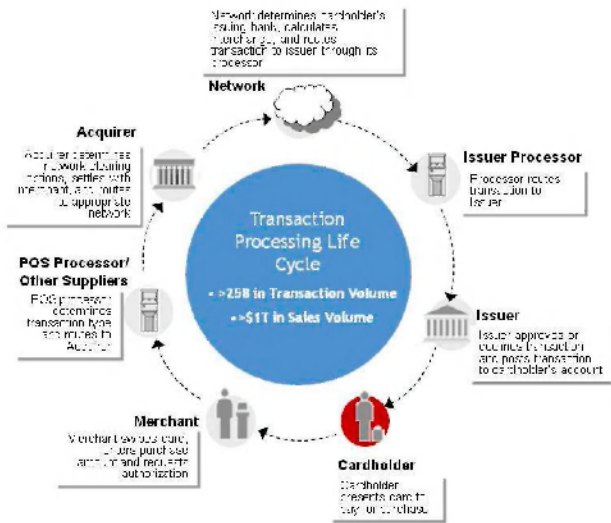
Network determines cardholder's issuing bank, calculates interchange, and routes transaction to issuer through its processor

Network

Acquirer

Acquirer determines network routing options, settles with merchant, and routes to appropriate network

Issuer Processor

Processor routes transaction to Issuer

Transaction Processing Life Cycle

• >25B in Transaction Volume

• >$1T in Sales Volume

POS Processor/ Other Suppliers

POS processor determines transaction type and routes to Acquirer

Issuer

Issuer approves or declines transaction and posts transaction to cardholder's account

Merchant

Merchant swipes card, enters purchase amount and requests authorization

Cardholder

Cardholder presents card to pay for purchase